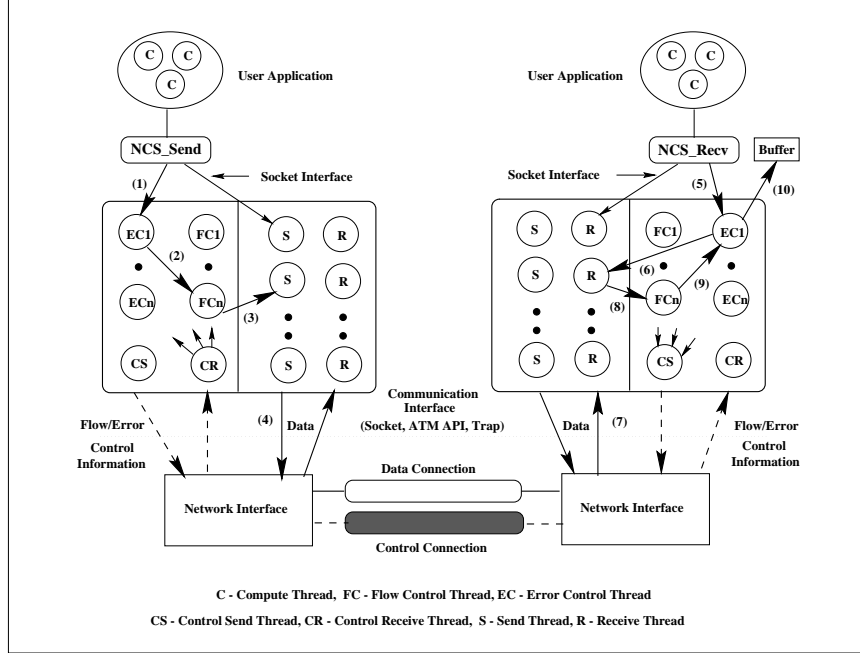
C C C
User Application
NCS_Send
Socket Interface
(1)
EC1
FC1
(2)
ECn
FCn
S
R
S
R
(3)
S
R
CS
CR

User Application
C C C
NCS_Recv
Buffer
Socket Interface
(5)
(10)
S
R
FC1
EC1
S
R
(6)
(9)
FCn
ECn
(8)
S
R
CS
CR

Flow/Error Control Information
(4)
Data
Communication Interface (Socket, ATM API, Trap)
Data
(7)
Flow/Error Control Information

Network Interface
Data Connection
Control Connection
Network Interface

C - Compute Thread, FC - Flow Control Thread, EC - Error Control Thread
CS - Control Send Thread, CR - Control Receive Thread, S - Send Thread, R - Receive Thread